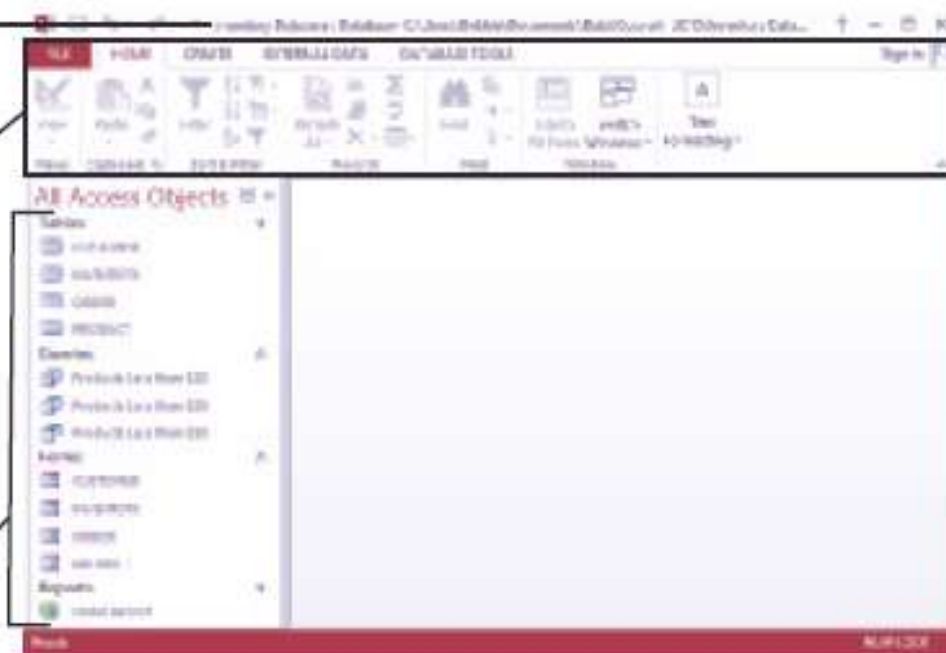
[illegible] : Database- C:\Users\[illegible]\Documents\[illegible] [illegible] ? – ☐ ✕

FILE HOME CREATE EXTERNAL DATA DATABASE TOOLS Sign in

View Paste Filter Refresh All Find Size to Fit Form Switch Windows Text Formatting

Views Clipboard Sort & Filter Records Find Window

All Access Objects

Tables

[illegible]

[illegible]

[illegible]

PRODUCT

Queries

Products Less than $20

Products Less than $20

Products Less than $20

Forms

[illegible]

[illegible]

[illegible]

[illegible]

Reports

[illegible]

Ready NUM LOCK